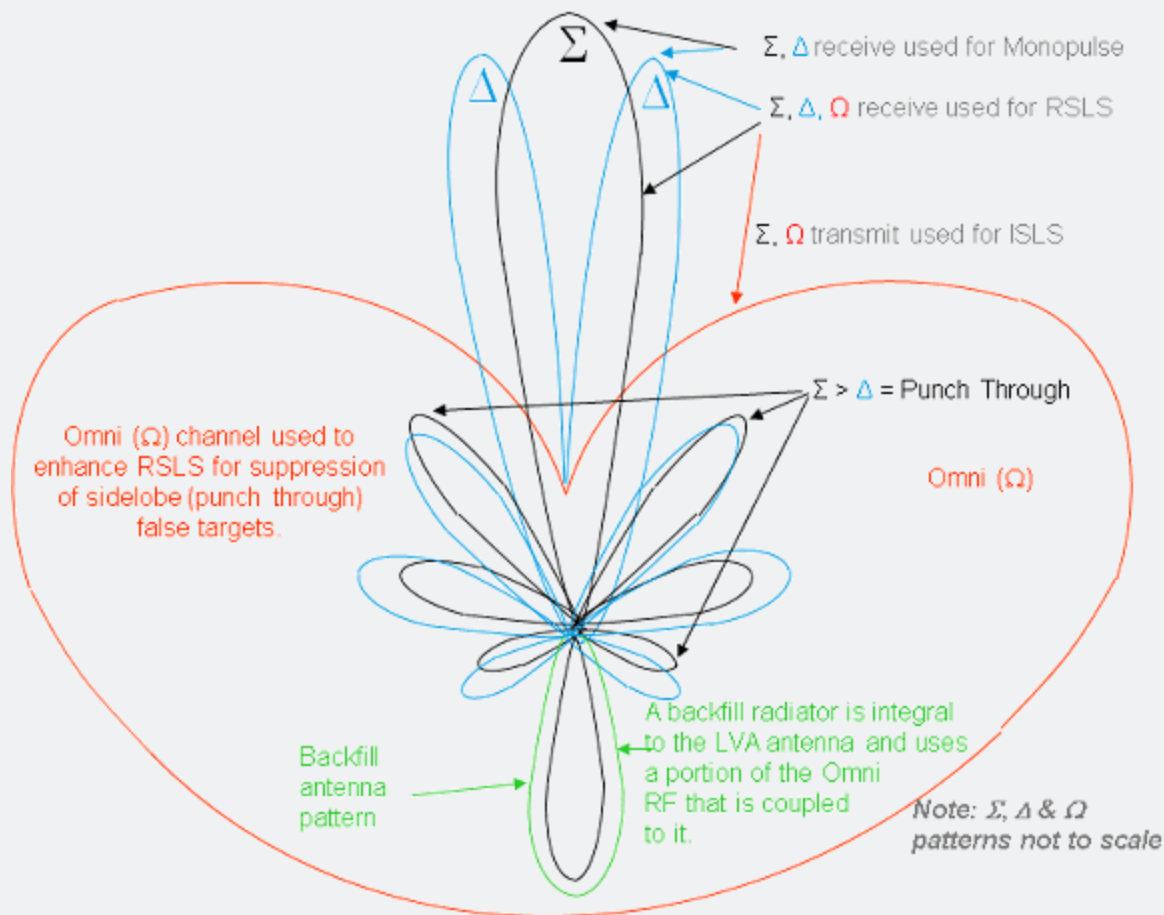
$\Sigma$

$\Delta$

$\Delta$

$\Sigma$, $\Delta$ receive used for Monopulse

$\Sigma$, $\Delta$, $\Omega$ receive used for RSLS

$\Sigma$, $\Omega$ transmit used for ISLS

$\Sigma > \Delta$ = Punch Through

Omni ($\Omega$) channel used to enhance RSLS for suppression of sidelobe (punch through) false targets.

Omni ($\Omega$)

A backfill radiator is integral to the LVA antenna and uses a portion of the Omni RF that is coupled to it.

Backfill antenna pattern

Note: $\Sigma$, $\Delta$ & $\Omega$ patterns not to scale